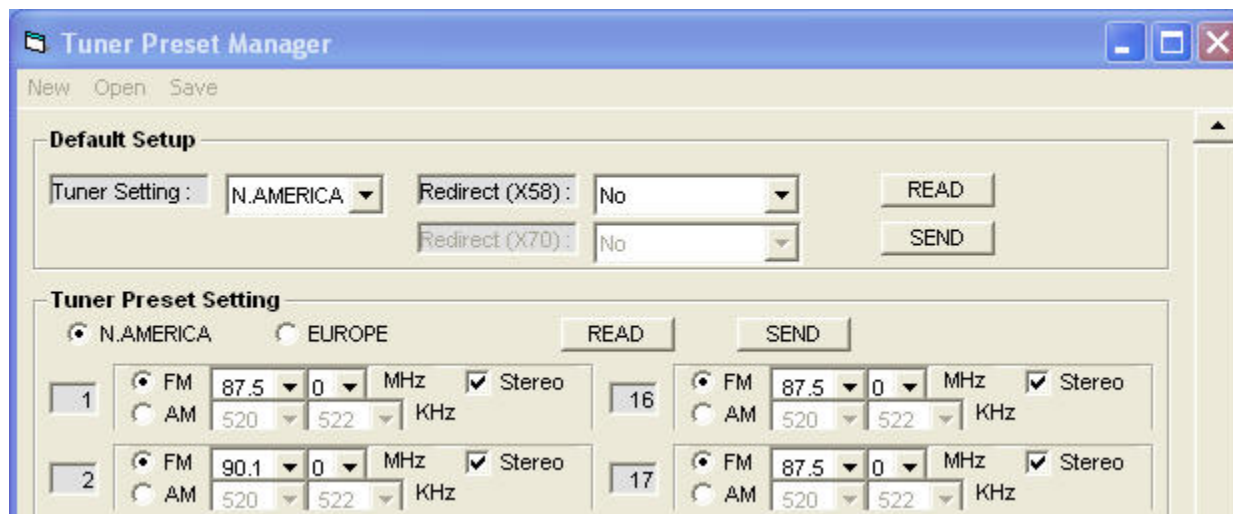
Tuner Preset Manager

New Open Save

Default Setup

Tuner Setting : N.AMERICA Redirect (X58) : No READ

Redirect (X70) : No SEND

Tuner Preset Setting

N.AMERICA EUROPE READ SEND

1 FM 87.5 0 MHz Stereo
AM 520 522 KHz

16 FM 87.5 0 MHz Stereo
AM 520 522 KHz

2 FM 90.1 0 MHz Stereo
AM 520 522 KHz

17 FM 87.5 0 MHz Stereo
AM 520 522 KHz